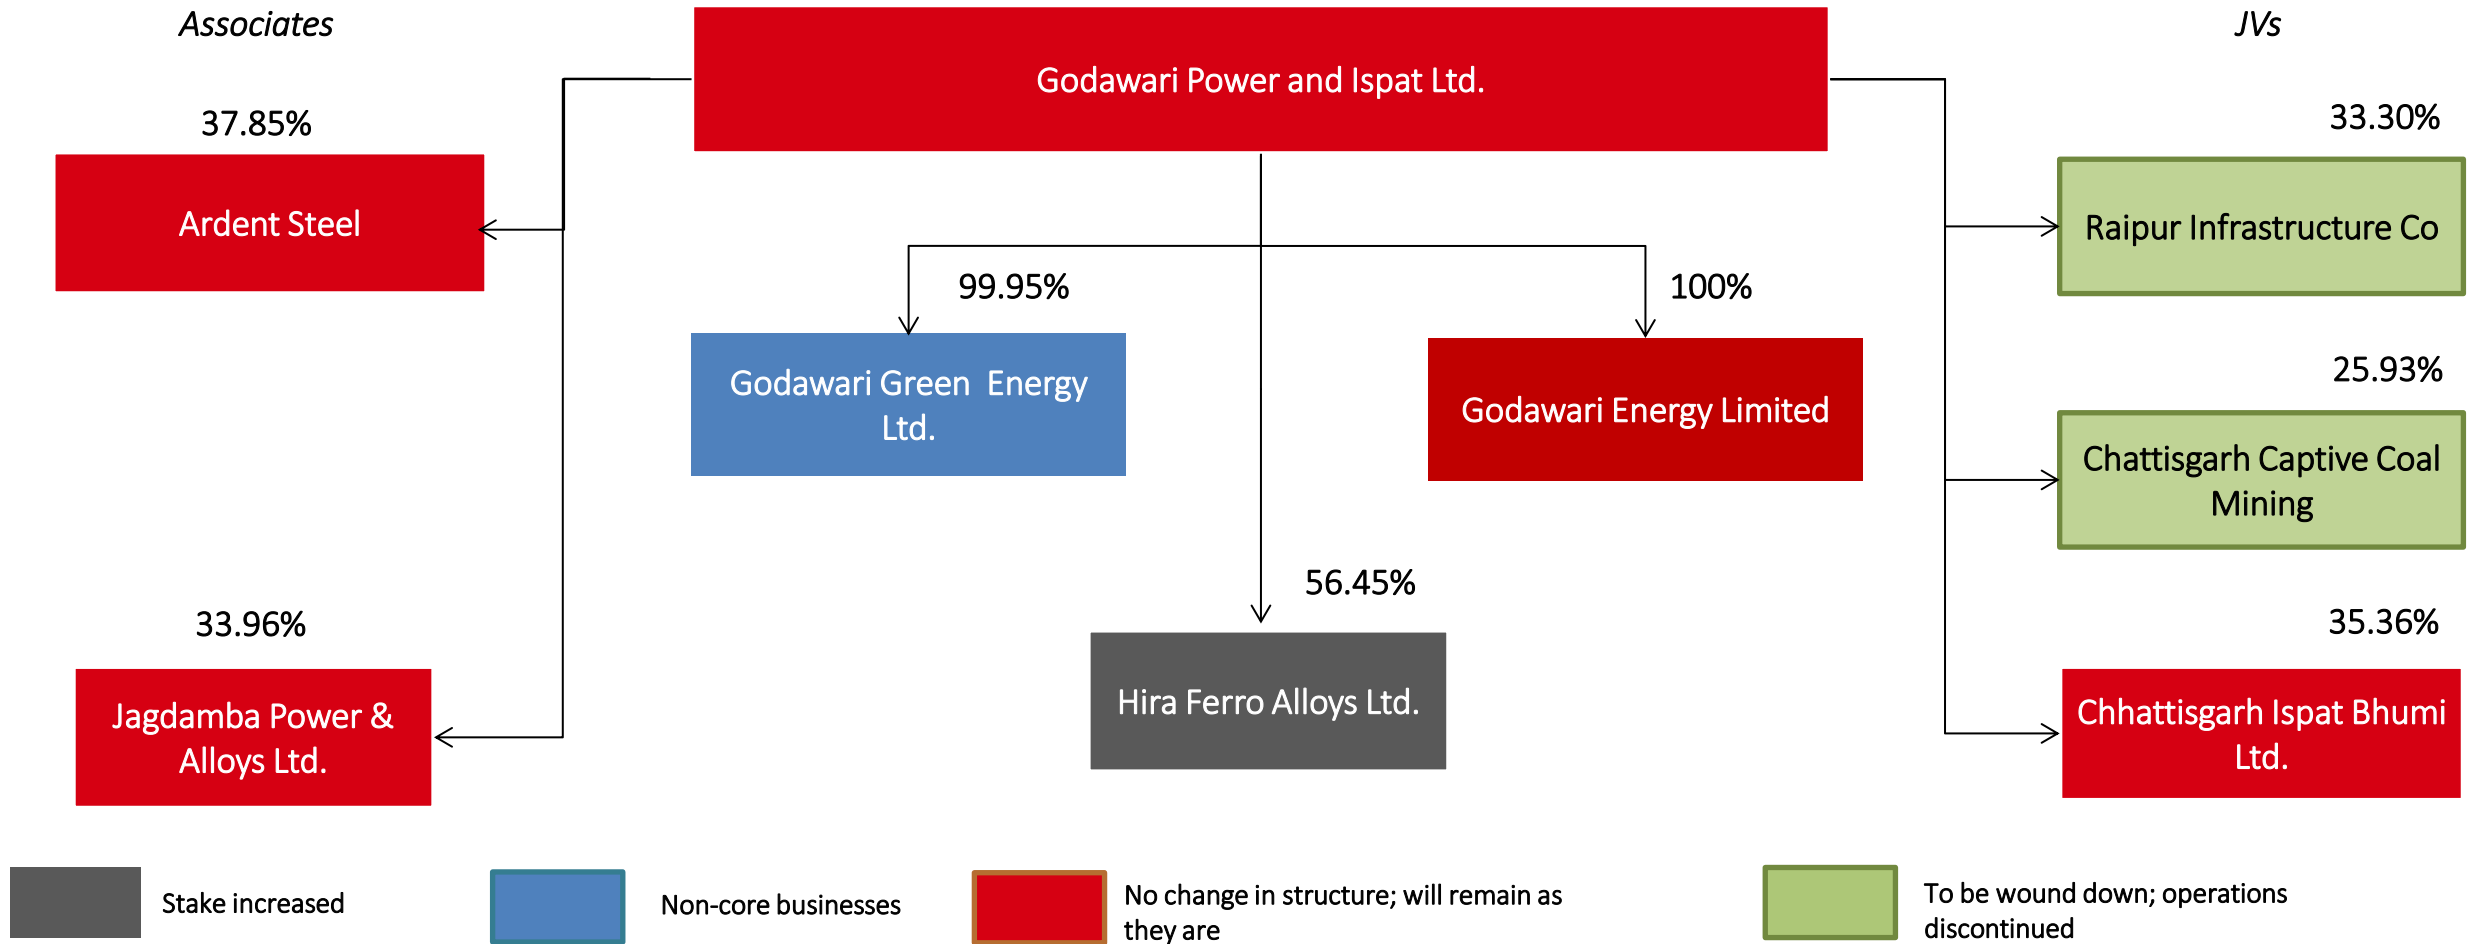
Associates

Godawari Power and Ispat Ltd.

JVs

37.85%

Ardent Steel

33.96%

Jagdamba Power & Alloys Ltd.

99.95%

Godawari Green Energy Ltd.

100%

Godawari Energy Limited

56.45%

Hira Ferro Alloys Ltd.

33.30%

Raipur Infrastructure Co

25.93%

Chattisgarh Captive Coal Mining

35.36%

Chhattisgarh Ispat Bhumi Ltd.

Stake increased

Non-core businesses

No change in structure; will remain as they are

To be wound down; operations discontinued